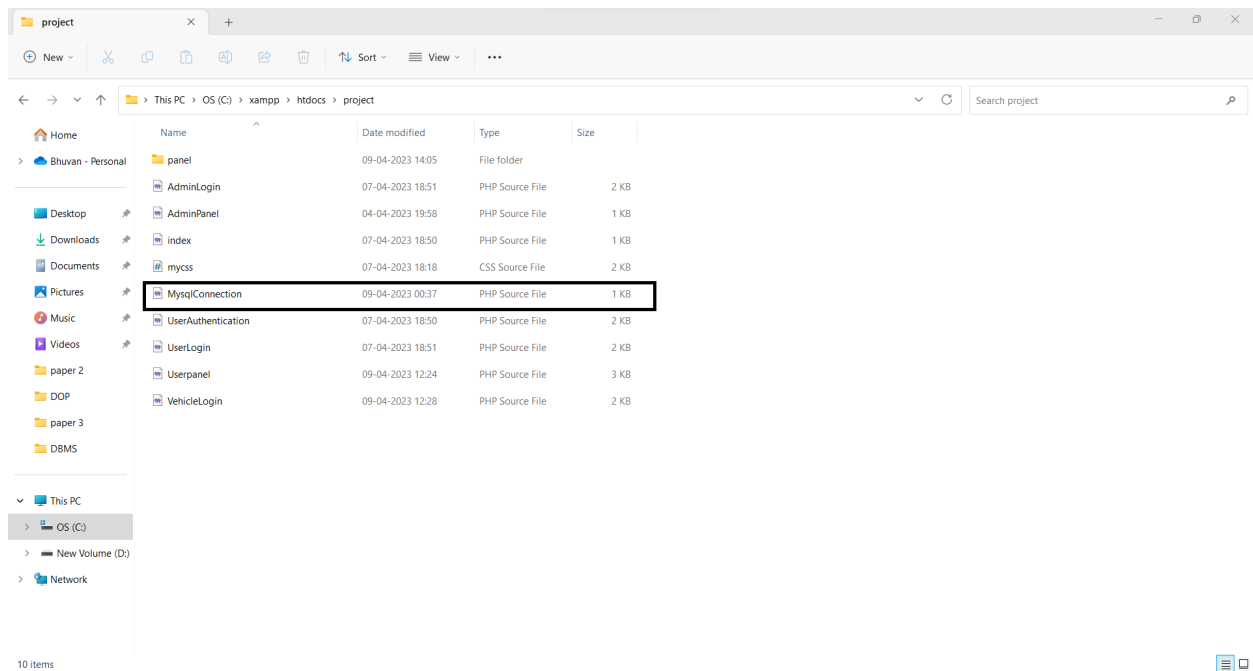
project

New Sort View ...

This PC > OS (C:) > xampp > htdocs > project

Search project

Home
Bhuvan - Personal
Desktop
Downloads
Documents
Pictures
Music
Videos
paper 2
DOP
paper 3
DBMS
This PC
OS (C:)
New Volume (D:)
Network

| Name | Date modified | Type | Size |
|---|---|---|---|
| panel | 09-04-2023 14:05 | File folder | |
| AdminLogin | 07-04-2023 18:51 | PHP Source File | 2 KB |
| AdminPanel | 04-04-2023 19:58 | PHP Source File | 1 KB |
| index | 07-04-2023 18:50 | PHP Source File | 1 KB |
| mycss | 07-04-2023 18:18 | CSS Source File | 2 KB |
| MysqlConnection | 09-04-2023 00:37 | PHP Source File | 1 KB |
| UserAuthentication | 07-04-2023 18:50 | PHP Source File | 2 KB |
| UserLogin | 07-04-2023 18:51 | PHP Source File | 2 KB |
| Userpanel | 09-04-2023 12:24 | PHP Source File | 3 KB |
| VehicleLogin | 09-04-2023 12:28 | PHP Source File | 2 KB |

10 items